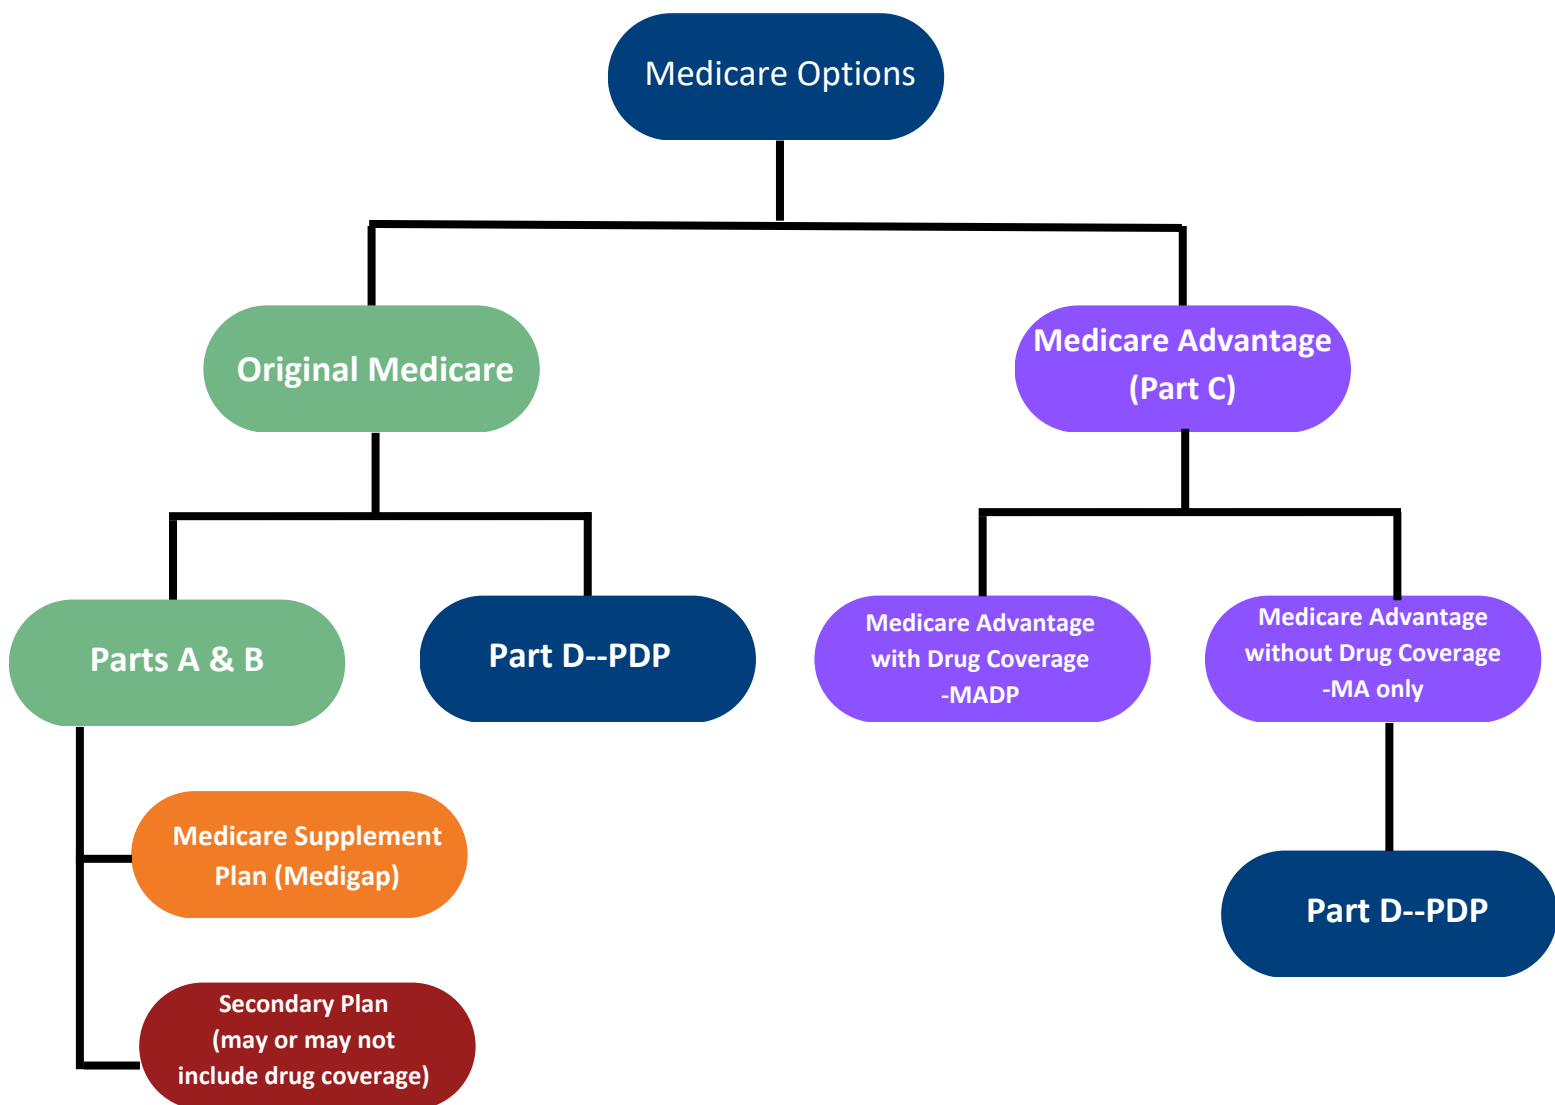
Medicare Options

Original Medicare

Medicare Advantage (Part C)

Parts A & B

Part D--PDP

Medicare Advantage with Drug Coverage -MADP

Medicare Advantage without Drug Coverage -MA only

Medicare Supplement Plan (Medigap)

Part D--PDP

Secondary Plan (may or may not include drug coverage)